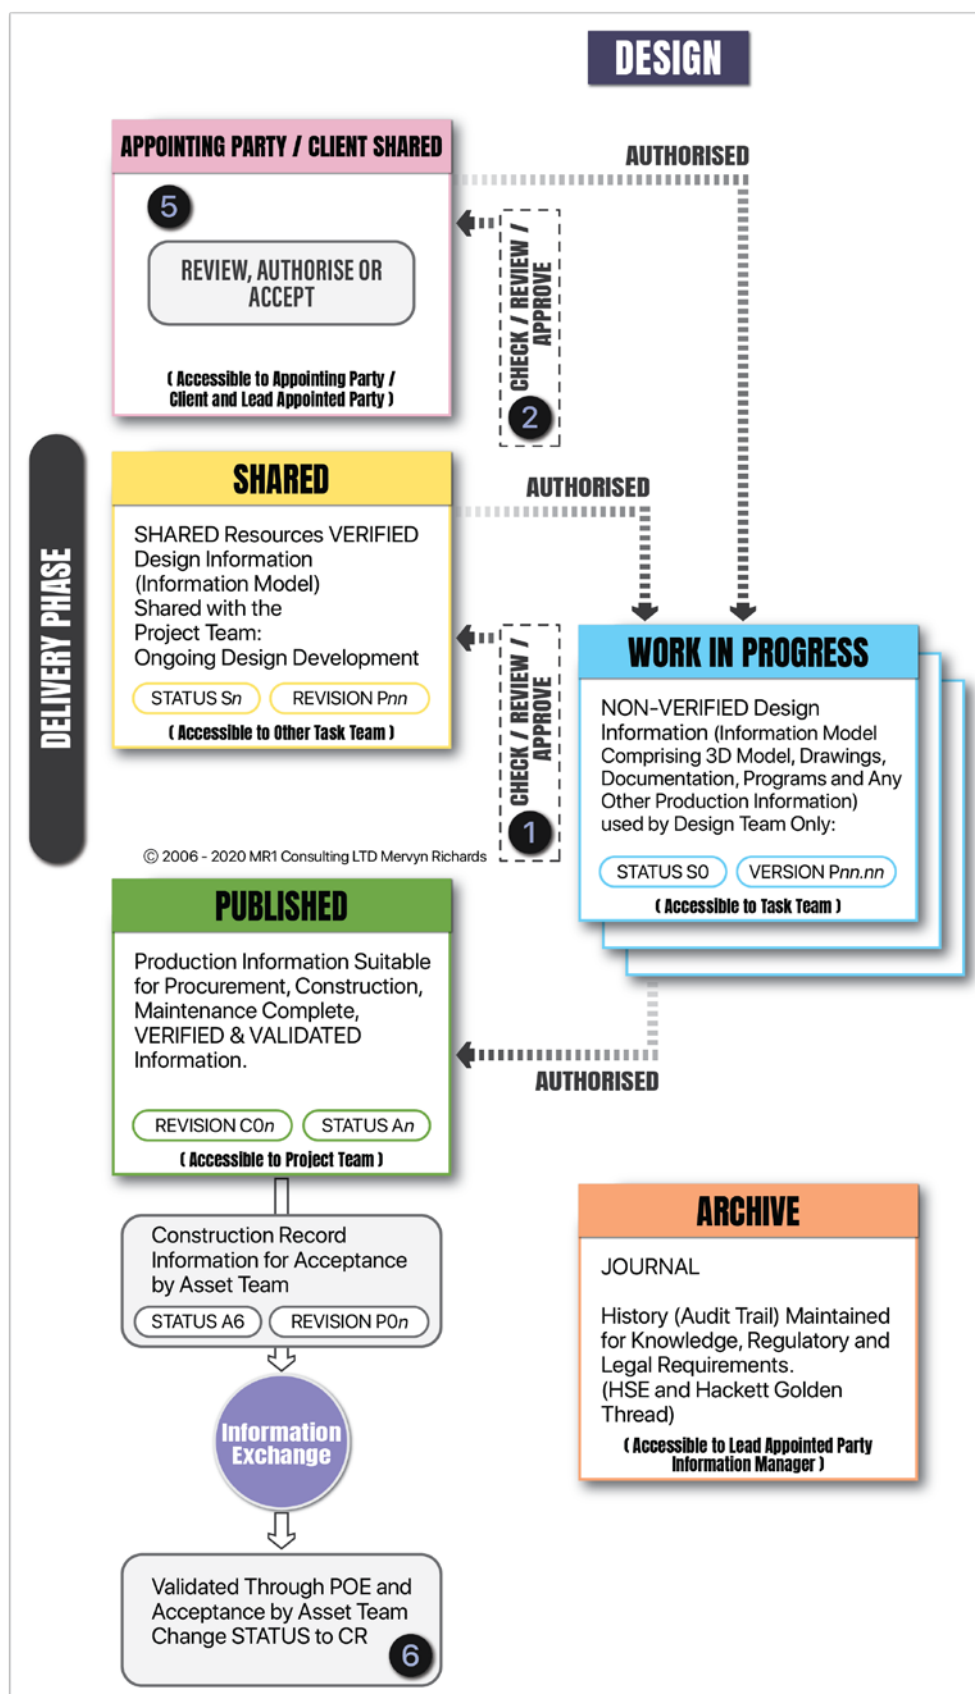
DESIGN

APPOINTING PARTY / CLIENT SHARED

5

REVIEW, AUTHORISE OR ACCEPT

( Accessible to Appointing Party / Client and Lead Appointed Party )

AUTHORISED

CHECK / REVIEW / APPROVE

2

DELIVERY PHASE

SHARED

SHARED Resources VERIFIED Design Information (Information Model) Shared with the Project Team: Ongoing Design Development

STATUS S*n*

REVISION P*nn*

( Accessible to Other Task Team )

AUTHORISED

CHECK / REVIEW / APPROVE

1

WORK IN PROGRESS

NON-VERIFIED Design Information (Information Model Comprising 3D Model, Drawings, Documentation, Programs and Any Other Production Information) used by Design Team Only:

STATUS S0

VERSION P*nn.nn*

( Accessible to Task Team )

© 2006 - 2020 MR1 Consulting LTD Mervyn Richards

PUBLISHED

Production Information Suitable for Procurement, Construction, Maintenance Complete, VERIFIED & VALIDATED Information.

REVISION C0*n*

STATUS A*n*

( Accessible to Project Team )

AUTHORISED

Construction Record Information for Acceptance by Asset Team

STATUS A6

REVISION P0*n*

Information Exchange

Validated Through POE and Acceptance by Asset Team Change STATUS to CR

6

ARCHIVE

JOURNAL

History (Audit Trail) Maintained for Knowledge, Regulatory and Legal Requirements. (HSE and Hackett Golden Thread)

( Accessible to Lead Appointed Party Information Manager )